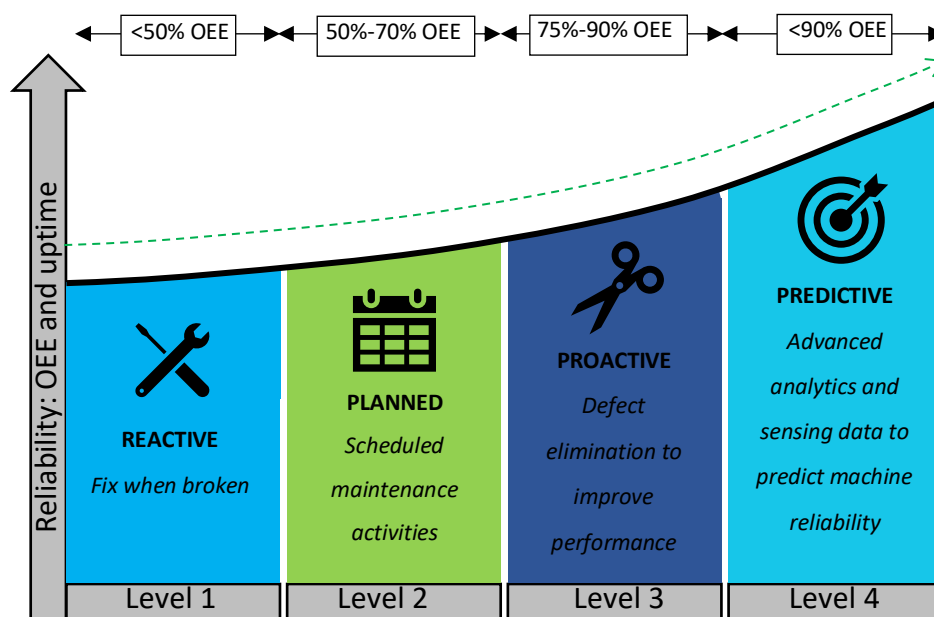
<50% OEE

50%-70% OEE

75%-90% OEE

<90% OEE

Reliability: OEE and uptime

REACTIVE

Fix when broken

PLANNED

Scheduled maintenance activities

PROACTIVE

Defect elimination to improve performance

PREDICTIVE

Advanced analytics and sensing data to predict machine reliability

Level 1

Level 2

Level 3

Level 4